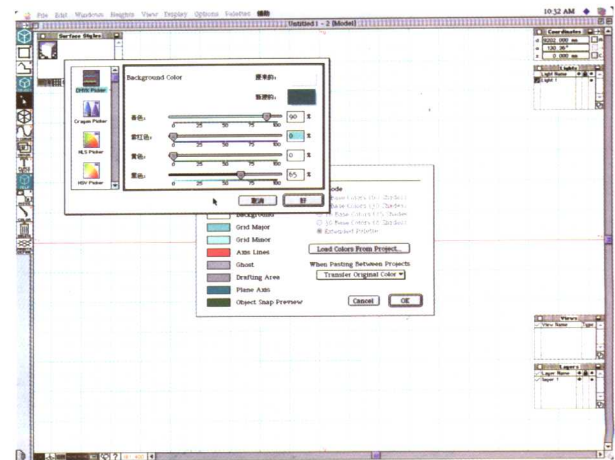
File Edit Windows Heights View Display Options Palettes

10:52 AM

Untitled 1 - 2 [Model]

Surface Styles

Coordinates

Lights

Light Name

Light 1

CMYK Picker

Crayon Picker

HLS Picker

HSV Picker

Background Color

原来的:

新建的:

青色:

0 25 50 75 100

90 %

紫红色:

0 25 50 75 100

0 %

黄色:

0 25 50 75 100

0 %

黑色:

0 25 50 75 100

65 %

取消

好

ode

Background

Grid Major

Grid Minor

Axis Lines

Ghost

Drafting Area

Plane Axis

Object Snap Preview

Load Colors From Project...

When Pasting Between Projects

Transfer Original Color

Cancel

OK

Views

View Name

Layers

Layer Name

Layer 1